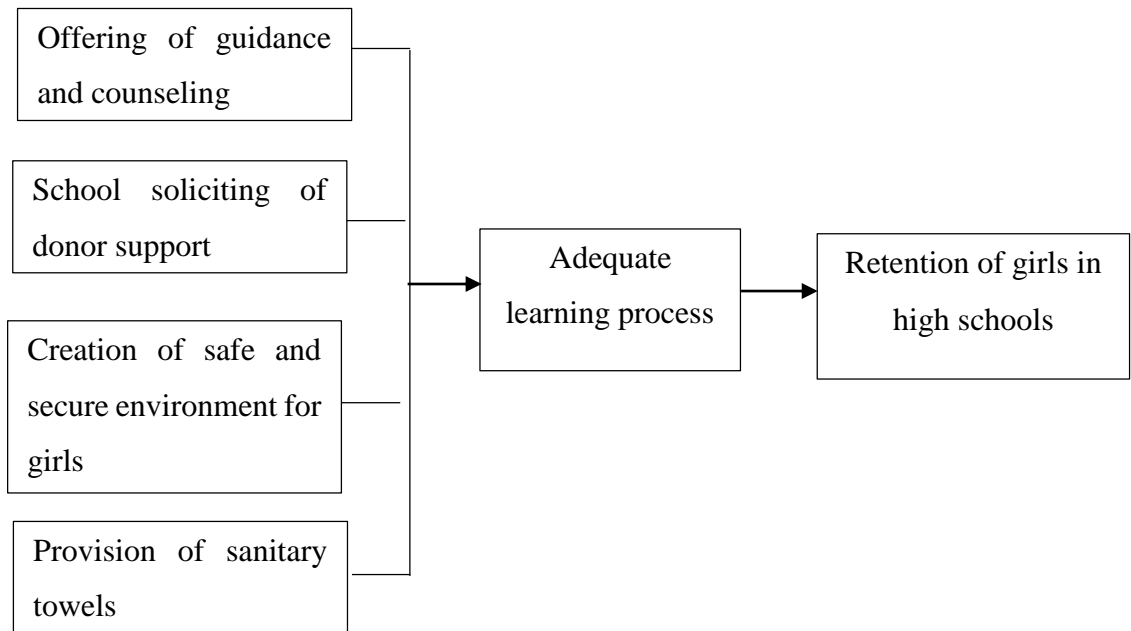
Offering of guidance and counseling

School soliciting of donor support

Creation of safe and secure environment for girls

Provision of sanitary towels

Adequate learning process

Retention of girls in high schools